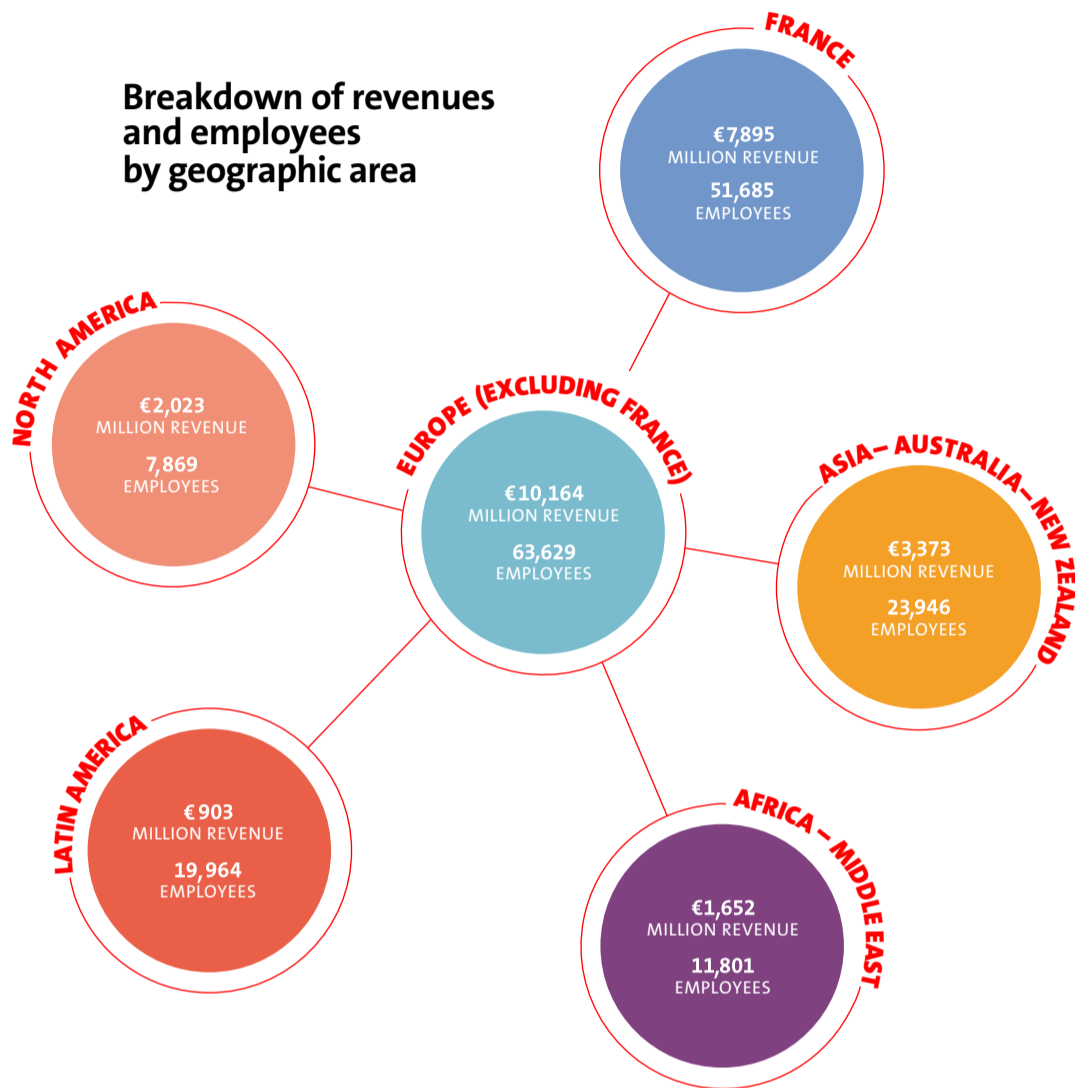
Breakdown of revenues and employees by geographic area

FRANCE
€7,895
MILLION REVENUE
51,685
EMPLOYEES

NORTH AMERICA
€2,023
MILLION REVENUE
7,869
EMPLOYEES

EUROPE (EXCLUDING FRANCE)
€10,164
MILLION REVENUE
63,629
EMPLOYEES

ASIA– AUSTRALIA–NEW ZEALAND
€3,373
MILLION REVENUE
23,946
EMPLOYEES

LATIN AMERICA
€ 903
MILLION REVENUE
19,964
EMPLOYEES

AFRICA – MIDDLE EAST
€1,652
MILLION REVENUE
11,801
EMPLOYEES